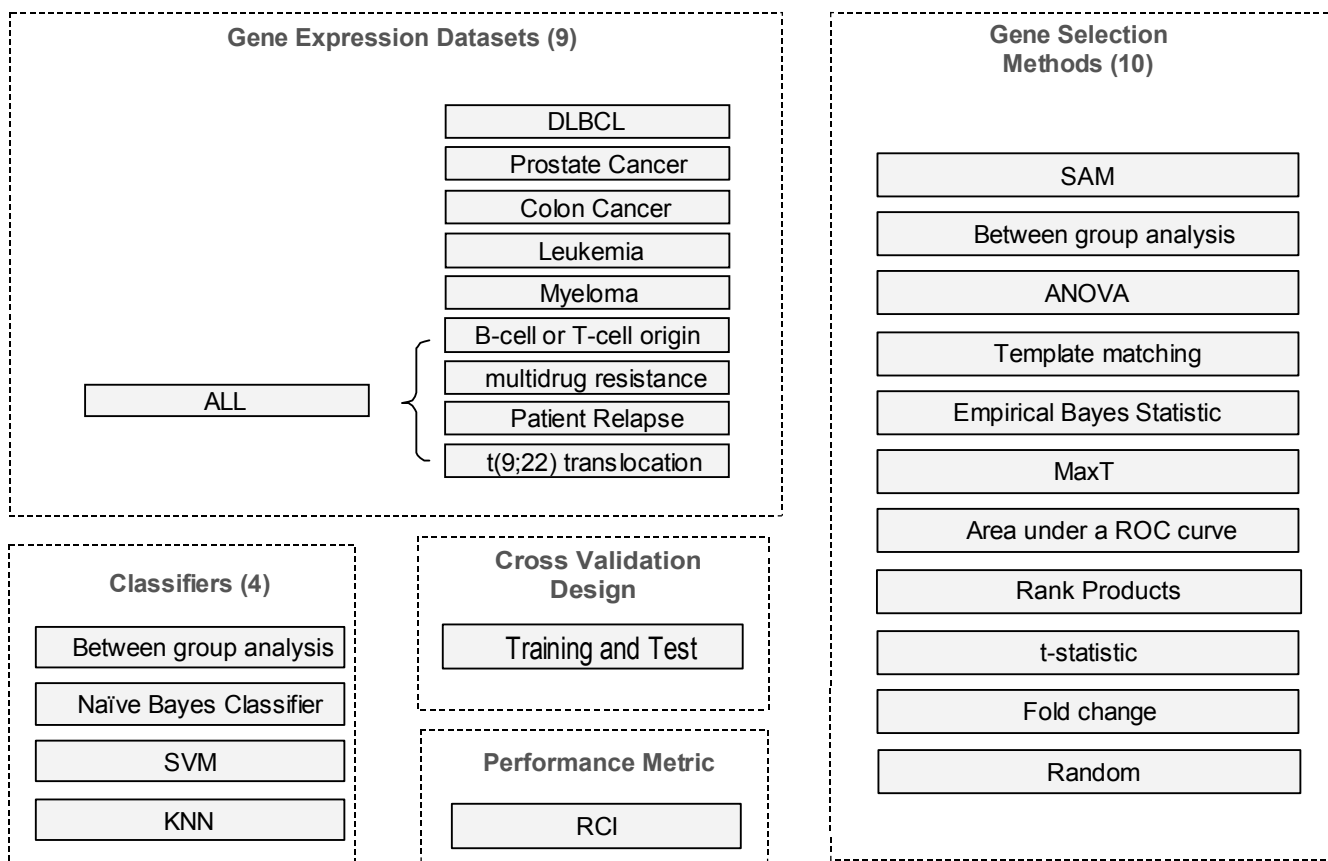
Gene Expression Datasets (9)

DLBCL
Prostate Cancer
Colon Cancer
Leukemia
Myeloma
ALL
B-cell or T-cell origin
multidrug resistance
Patient Relapse
t(9;22) translocation

Gene Selection Methods (10)

SAM
Between group analysis
ANOVA
Template matching
Empirical Bayes Statistic
MaxT
Area under a ROC curve
Rank Products
t-statistic
Fold change
Random

Classifiers (4)

Between group analysis
Naïve Bayes Classifier
SVM
KNN

Cross Validation Design

Training and Test

Performance Metric

RCI